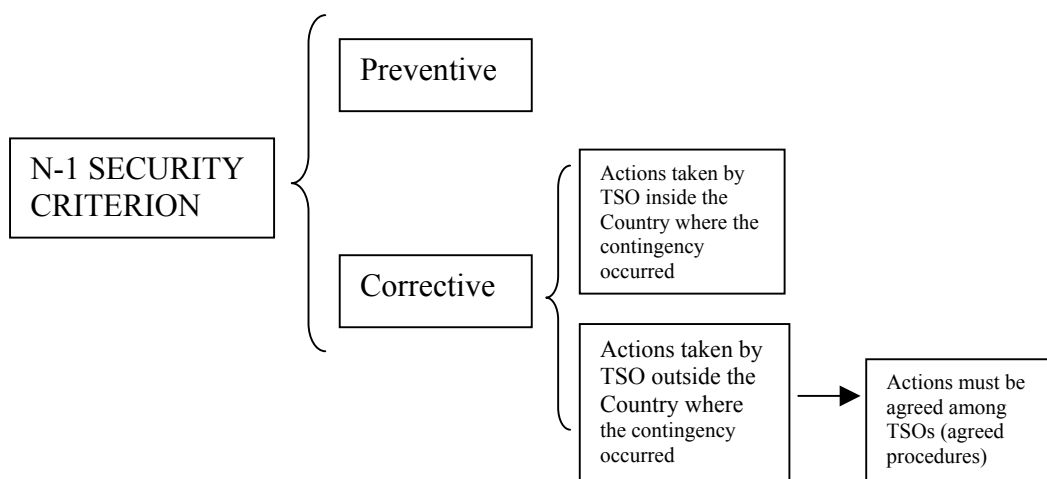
N-1 SECURITY CRITERION

Preventive

Corrective

Actions taken by TSO inside the Country where the contingency occurred

Actions taken by TSO outside the Country where the contingency occurred

Actions must be agreed among TSOs (agreed procedures)